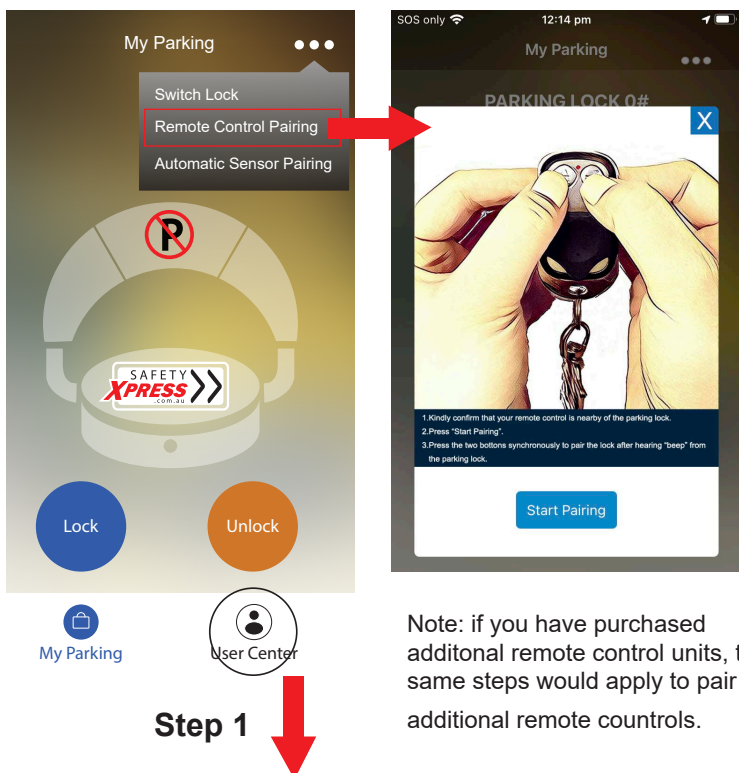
My Parking

Switch Lock
Remote Control Pairing
Automatic Sensor Pairing

SAFETY XPRESS .com.au

Lock
Unlock

My Parking
User Center

Step 1

SOS only 12:14 pm

My Parking

PARKING LOCK 0#

X

1.Kindly confirm that your remote control is nearby of the parking lock.
2.Press "Start Pairing".
3.Press the two bottons synchronously to pair the lock after hearing "beep" from the parking lock.

Start Pairing

Note: if you have purchased additonal remote control units, t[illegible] same steps would apply to pair additional remote countrols.